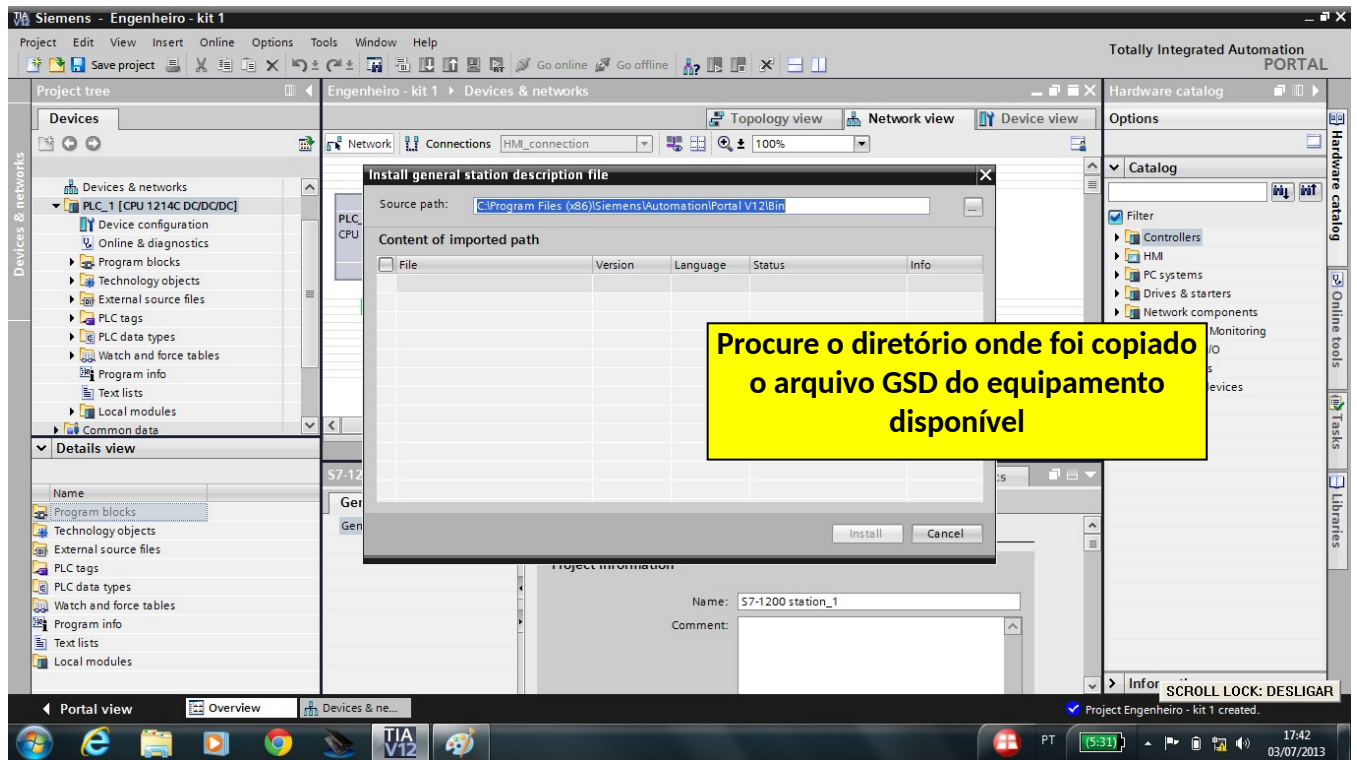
Siemens - Engenheiro - kit 1

Project Edit View Insert Online Options Tools Window Help

Save project Go online Go offline

Totally Integrated Automation PORTAL

Project tree

Devices

Devices & networks

PLC_1 [CPU 1214C DC/DC/DC]

Device configuration

Online & diagnostics

Program blocks

Technology objects

External source files

PLC tags

PLC data types

Watch and force tables

Program info

Text lists

Local modules

Common data

Details view

Name

Program blocks

Technology objects

External source files

PLC tags

PLC data types

Watch and force tables

Program info

Text lists

Local modules

Engenheiro - kit 1 ▸ Devices & networks

Topology view Network view Device view

Network Connections HMI_connection 100%

PLC_

CPU

Install general station description file

Source path: C:\Program Files (x86)\Siemens\Automation\Portal V12\Bin

Content of imported path

| File | Version | Language | Status | Info |
|---|---|---|---|---|

Install Cancel

S7-12

Ger

Gen

Project information

Name: S7-1200 station_1

Comment:

Hardware catalog

Options

Catalog

Filter

Controllers

HMI

PC systems

Drives & starters

Network components

Monitoring

/O

s

evices

Infor

Procure o diretório onde foi copiado o arquivo GSD do equipamento disponível

Hardware catalog

Online tools

Tasks

Libraries

Devices & networks

Portal view Overview Devices & ne...

Project Engenheiro - kit 1 created.

SCROLL LOCK: DESLIGAR

PT (5:31) 17:42 03/07/2013